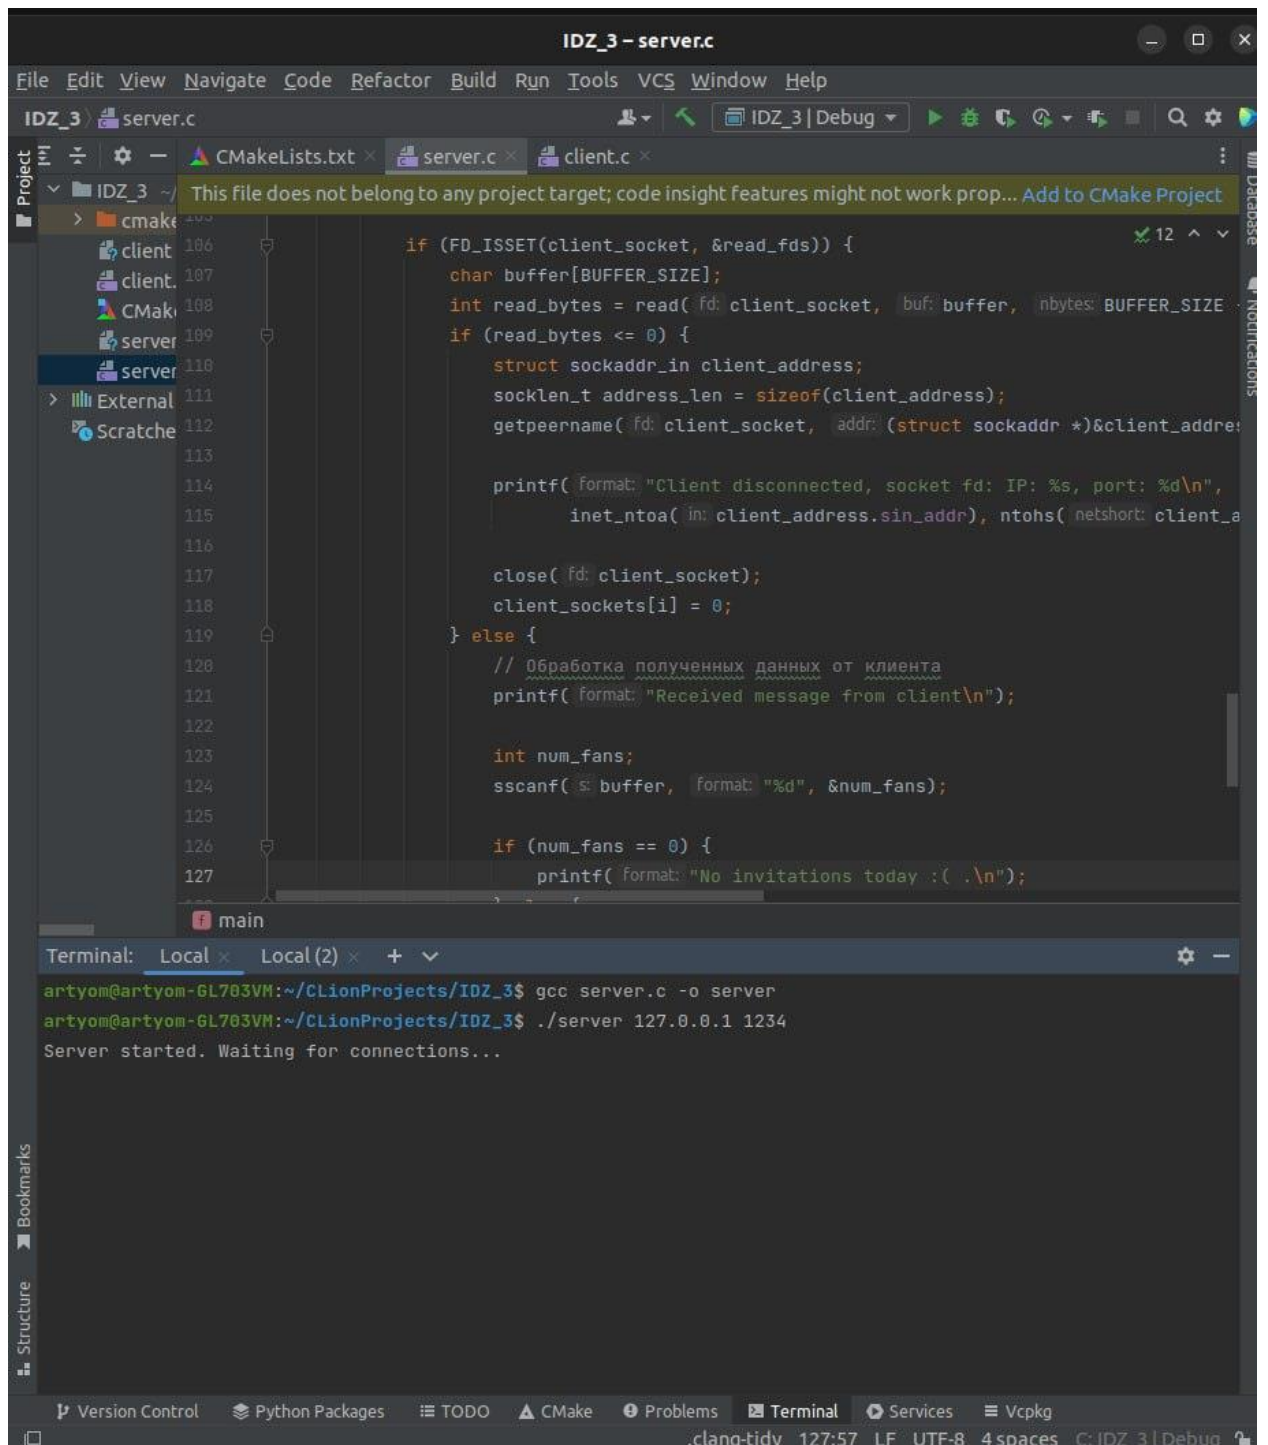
IDZ_3 – server.c

File Edit View Navigate Code Refactor Build Run Tools VCS Window Help

IDZ_3 〉 server.c

IDZ_3 | Debug

Project

CMakeLists.txt × server.c × client.c ×

IDZ_3 ~/
cmake
client
client.
CMake
server
server
External
Scratche

This file does not belong to any project target; code insight features might not work prop... Add to CMake Project

12

106 if (FD_ISSET(client_socket, &read_fds)) {
107 char buffer[BUFFER_SIZE];
108 int read_bytes = read( fd: client_socket, buf: buffer, nbytes: BUFFER_SIZE
109 if (read_bytes <= 0) {
110 struct sockaddr_in client_address;
111 socklen_t address_len = sizeof(client_address);
112 getpeername( fd: client_socket, addr: (struct sockaddr *)&client_addre
113
114 printf( format: "Client disconnected, socket fd: IP: %s, port: %d\n",
115 inet_ntoa( in: client_address.sin_addr), ntohs( netshort: client_a
116
117 close( fd: client_socket);
118 client_sockets[i] = 0;
119 } else {
120 // Обработка полученных данных от клиента
121 printf( format: "Received message from client\n");
122
123 int num_fans;
124 sscanf( s: buffer, format: "%d", &num_fans);
125
126 if (num_fans == 0) {
127 printf( format: "No invitations today :( .\n");

main

Terminal: Local × Local (2) × + ∨

artyom@artyom-GL703VM:~/CLionProjects/IDZ_3$ gcc server.c -o server
artyom@artyom-GL703VM:~/CLionProjects/IDZ_3$ ./server 127.0.0.1 1234
Server started. Waiting for connections...

Bookmarks
Structure
Database
Notifications

Version Control Python Packages TODO CMake Problems Terminal Services Vcpkg

clang-tidy 127:57 LF UTF-8 4 spaces C: IDZ_3 | Debug